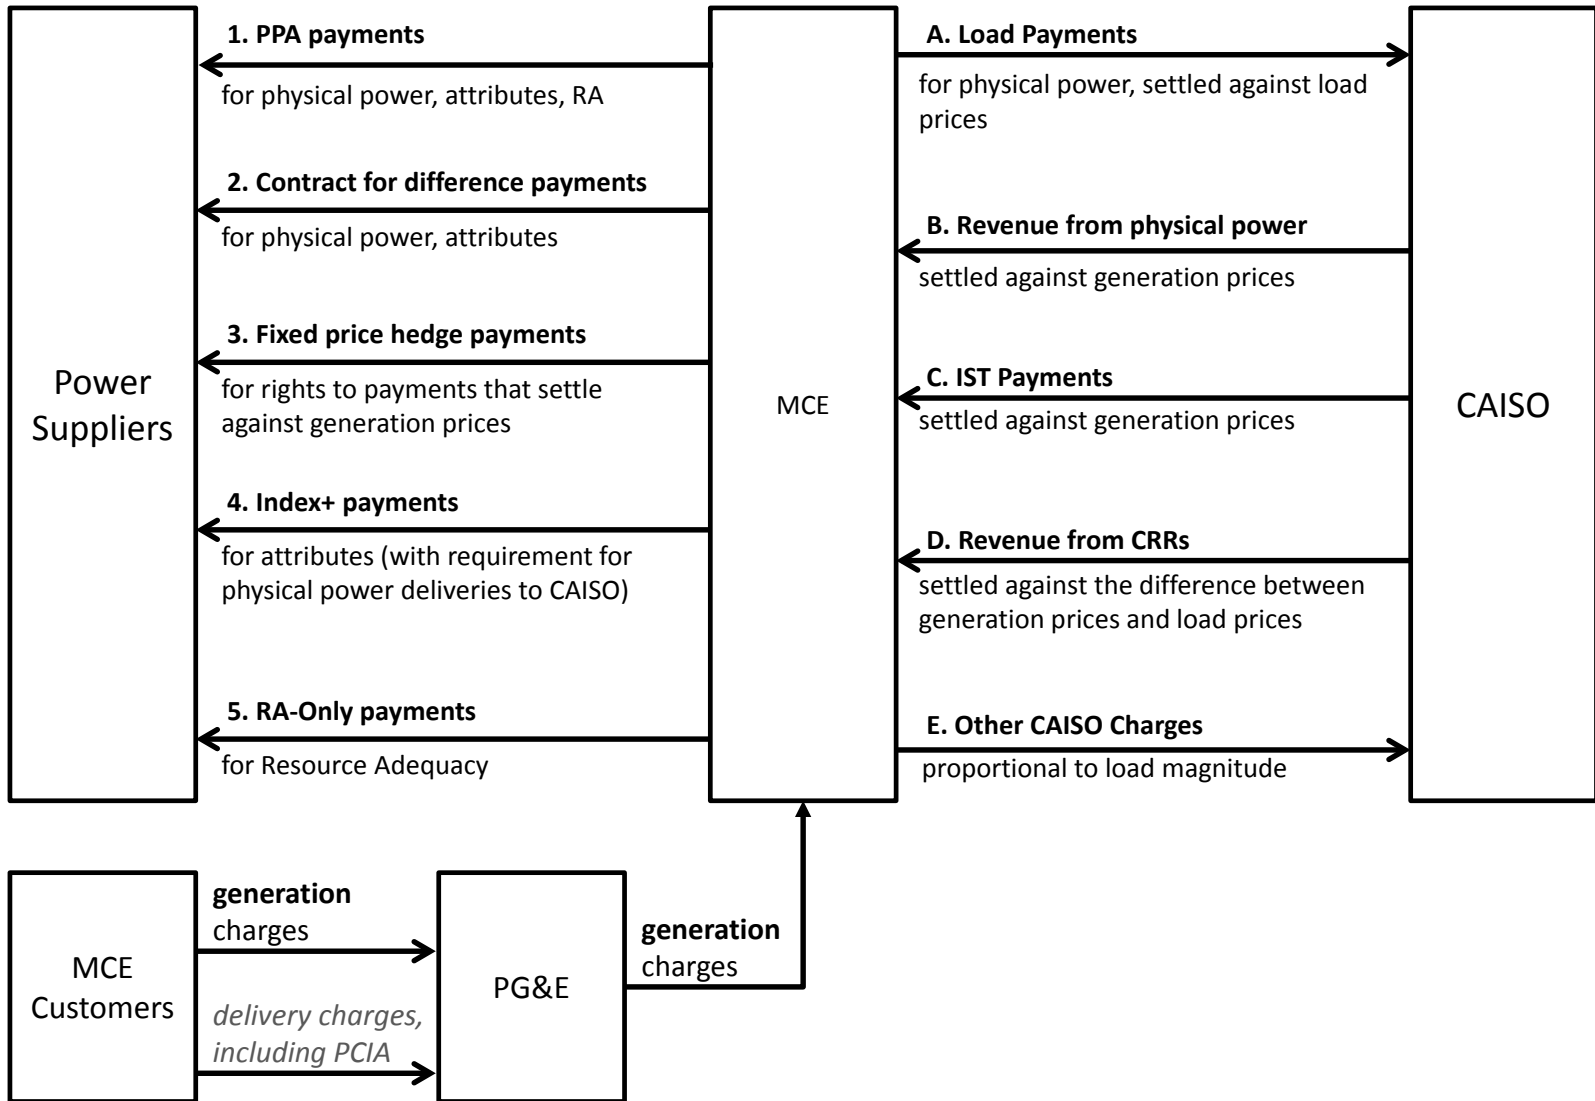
Power Suppliers

1. PPA payments
for physical power, attributes, RA

2. Contract for difference payments
for physical power, attributes

3. Fixed price hedge payments
for rights to payments that settle against generation prices

4. Index+ payments
for attributes (with requirement for physical power deliveries to CAISO)

5. RA-Only payments
for Resource Adequacy

MCE

A. Load Payments
for physical power, settled against load prices

B. Revenue from physical power
settled against generation prices

C. IST Payments
settled against generation prices

D. Revenue from CRRs
settled against the difference between generation prices and load prices

E. Other CAISO Charges
proportional to load magnitude

CAISO

MCE Customers

generation charges

delivery charges, including PCIA

PG&E

generation charges